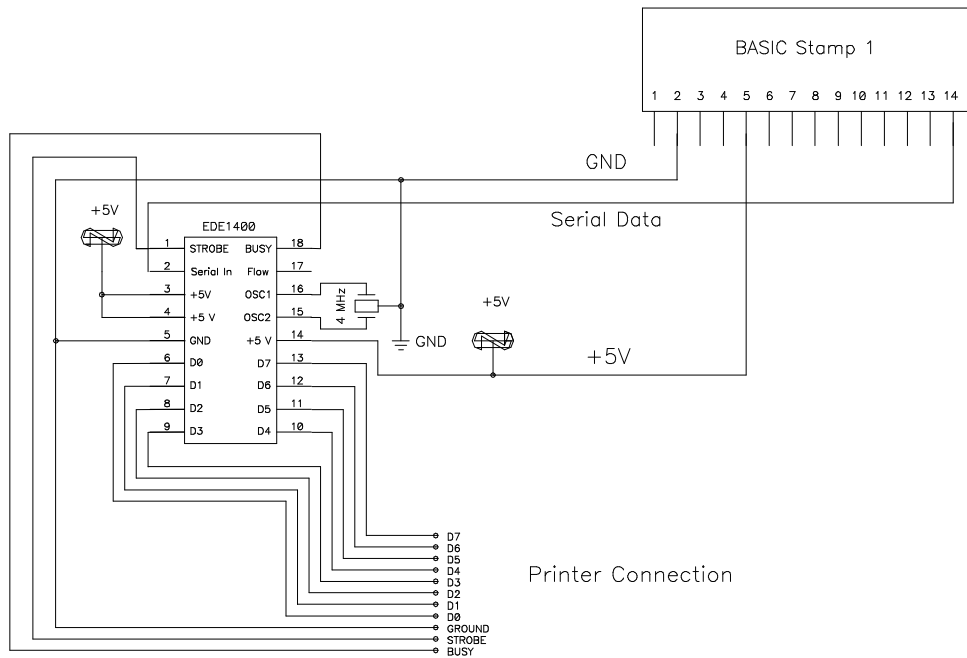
BASIC Stamp 1

1 2 3 4 5 6 7 8 9 10 11 12 13 14

GND

Serial Data

+5V

EDE1400

| 1 | STROBE | BUSY | 18 |
|---|---|---|---|
| 2 | Serial In | Flow | 17 |
| 3 | +5V | OSC1 | 16 |
| 4 | +5 V | OSC2 | 15 |
| 5 | GND | +5 V | 14 |
| 6 | D0 | D7 | 13 |
| 7 | D1 | D6 | 12 |
| 8 | D2 | D5 | 11 |
| 9 | D3 | D4 | 10 |

4 MHz

GND

+5V

+5V

D7
D6
D5
D4
D3
D2
D1
D0
GROUND
STROBE
BUSY

Printer Connection